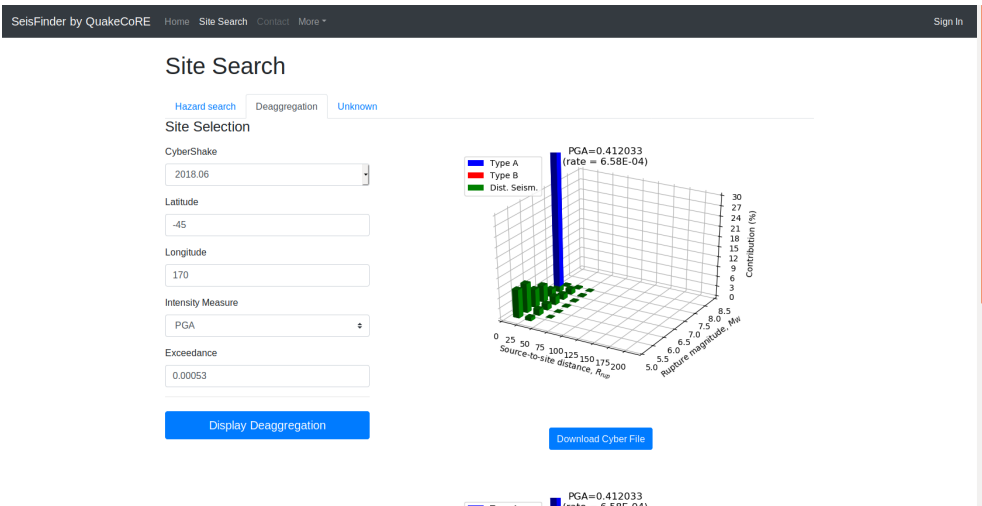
SeisFinder by QuakeCoRE Home Site Search Contact More Sign In

Site Search

Hazard search Deaggregation Unknown

Site Selection

CyberShake

2018.06

Latitude

-45

Longitude

170

Intensity Measure

PGA

Exceedance

0.00053

Display Deaggregation

PGA=0.412033
(rate = 6.58E-04)

Type A
Type B
Dist. Seism.

30
27
24
21
18
15
12
9
6
3
0
Contribution (%)

0 25 50 75 100 125 150 175 200
Source-to-site distance, $R_{rup}$

5.0 5.5 6.0 6.5 7.0 7.5 8.0 8.5
Rupture magnitude, $M_W$

Download Cyber File

PGA=0.412033
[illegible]